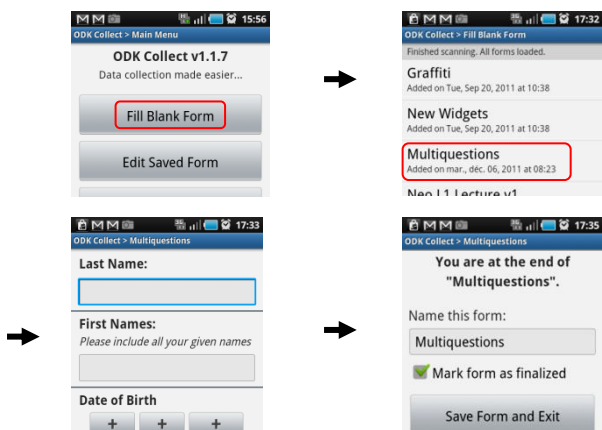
15:56
ODK Collect > Main Menu
ODK Collect v1.1.7
Data collection made easier...
Fill Blank Form
Edit Saved Form

17:32
ODK Collect > Fill Blank Form
Finished scanning. All forms loaded.
Graffiti
Added on Tue, Sep 20, 2011 at 10:38
New Widgets
Added on Tue, Sep 20, 2011 at 10:38
Multiquestions
Added on mar., déc. 06, 2011 at 08:23
Neo L1 Lecture v1

17:33
ODK Collect > Multiquestions
Last Name:
First Names:
Please include all your given names
Date of Birth
+ + +

17:35
ODK Collect > Multiquestions
You are at the end of "Multiquestions".
Name this form:
Multiquestions
Mark form as finalized
Save Form and Exit